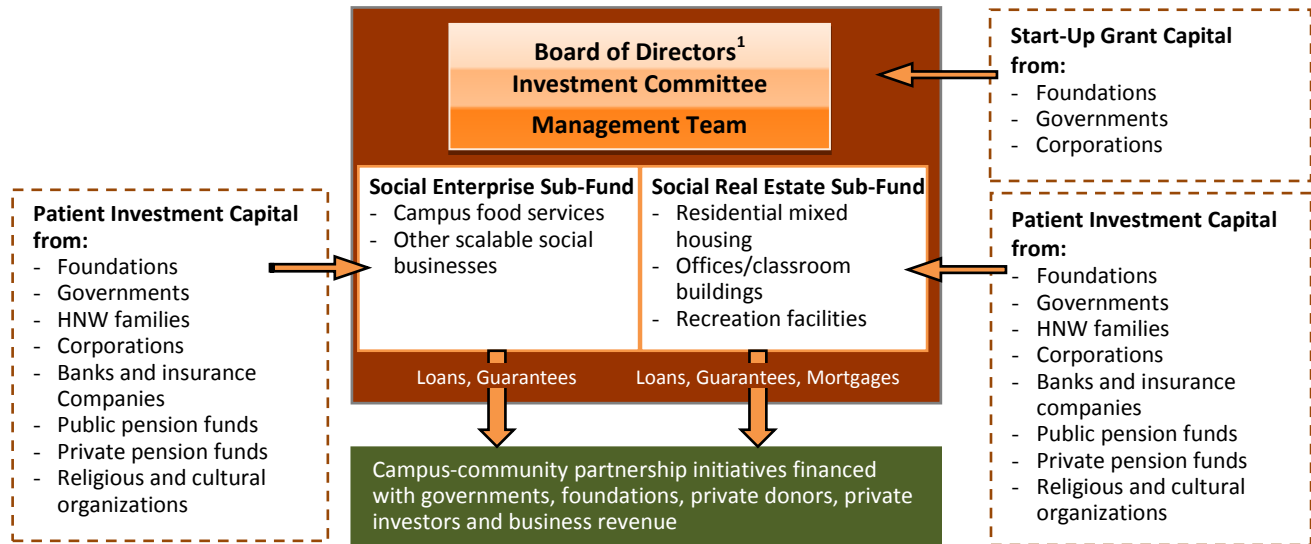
Board of Directors$^1$
Investment Committee
Management Team

Start-Up Grant Capital from:
- Foundations
- Governments
- Corporations

Patient Investment Capital from:
- Foundations
- Governments
- HNW families
- Corporations
- Banks and insurance Companies
- Public pension funds
- Private pension funds
- Religious and cultural organizations

Social Enterprise Sub-Fund
- Campus food services
- Other scalable social businesses

Social Real Estate Sub-Fund
- Residential mixed housing
- Offices/classroom buildings
- Recreation facilities

Patient Investment Capital from:
- Foundations
- Governments
- HNW families
- Corporations
- Banks and insurance companies
- Public pension funds
- Private pension funds
- Religious and cultural organizations

Loans, Guarantees
Loans, Guarantees, Mortgages

Campus-community partnership initiatives financed with governments, foundations, private donors, private investors and business revenue